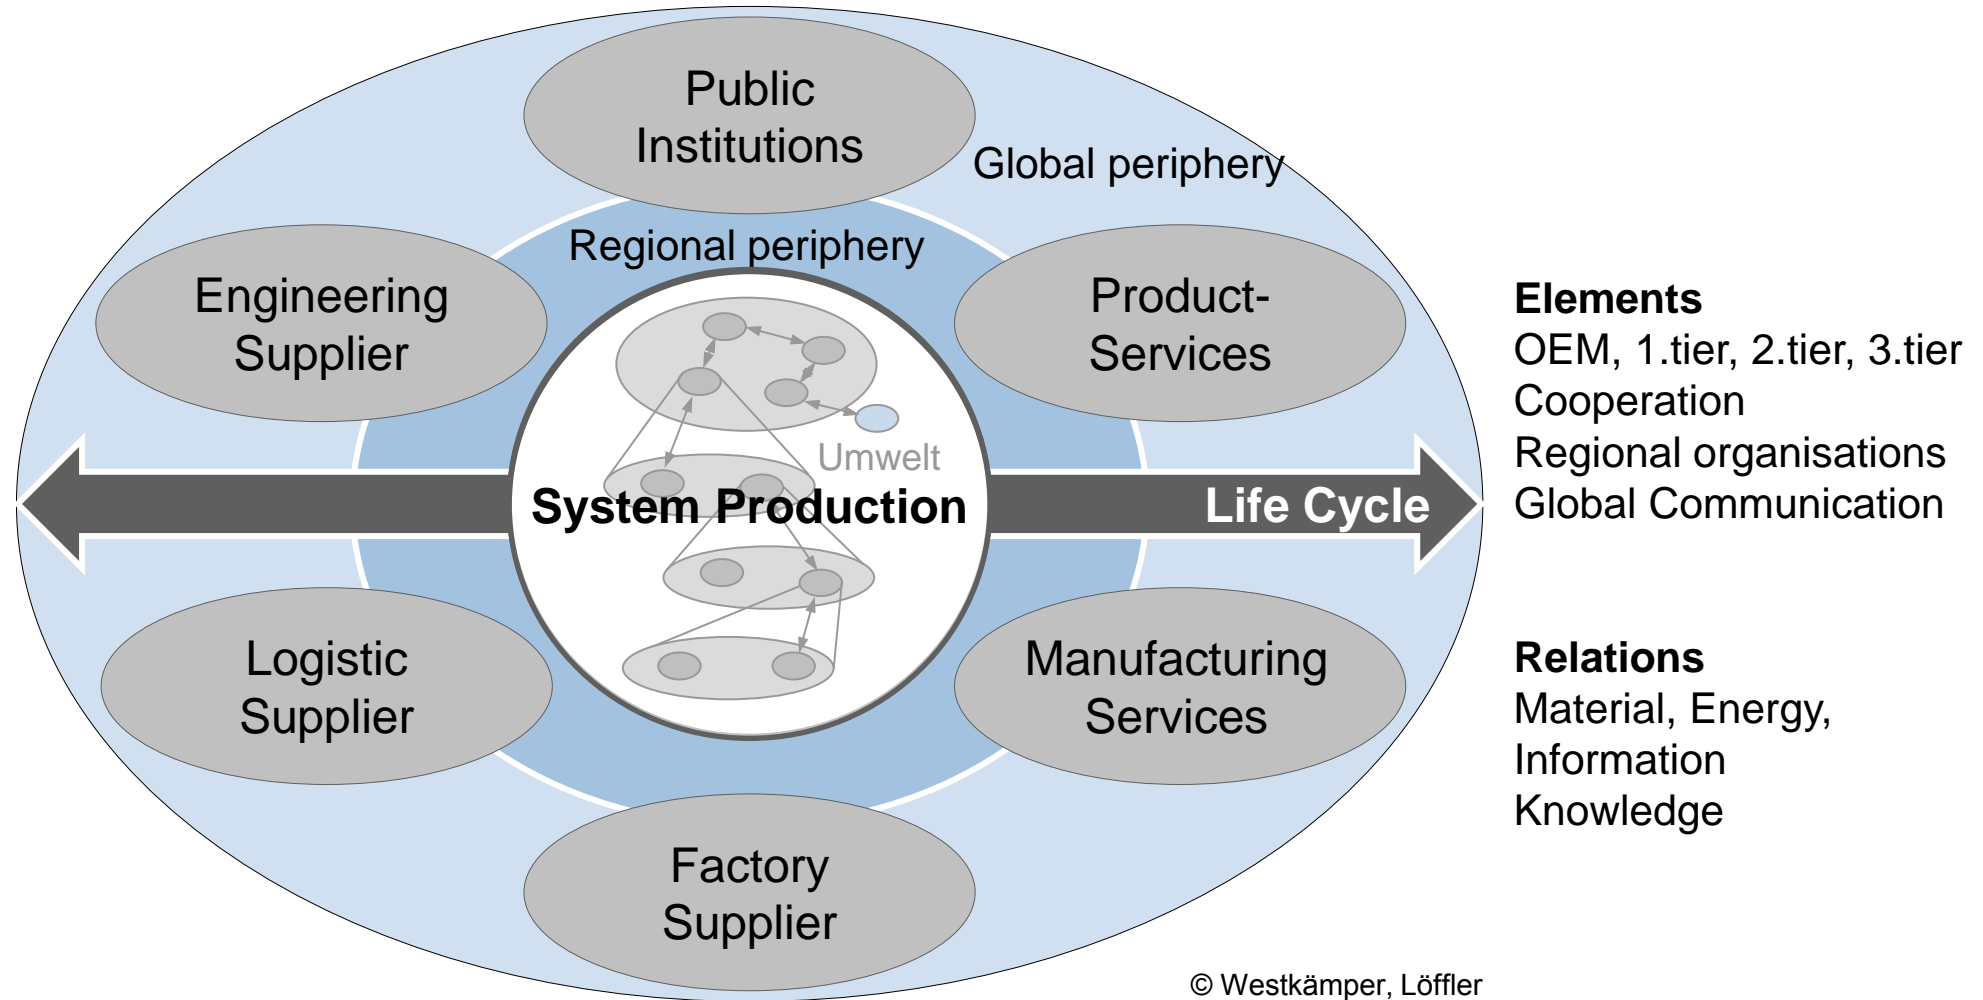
Public Institutions

Global periphery

Regional periphery

Engineering Supplier

Product-Services

Umwelt

System Production

Life Cycle

Logistic Supplier

Manufacturing Services

Factory Supplier

Elements
OEM, 1.tier, 2.tier, 3.tier
Cooperation
Regional organisations
Global Communication

Relations
Material, Energy,
Information
Knowledge

© Westkämper, Löffler